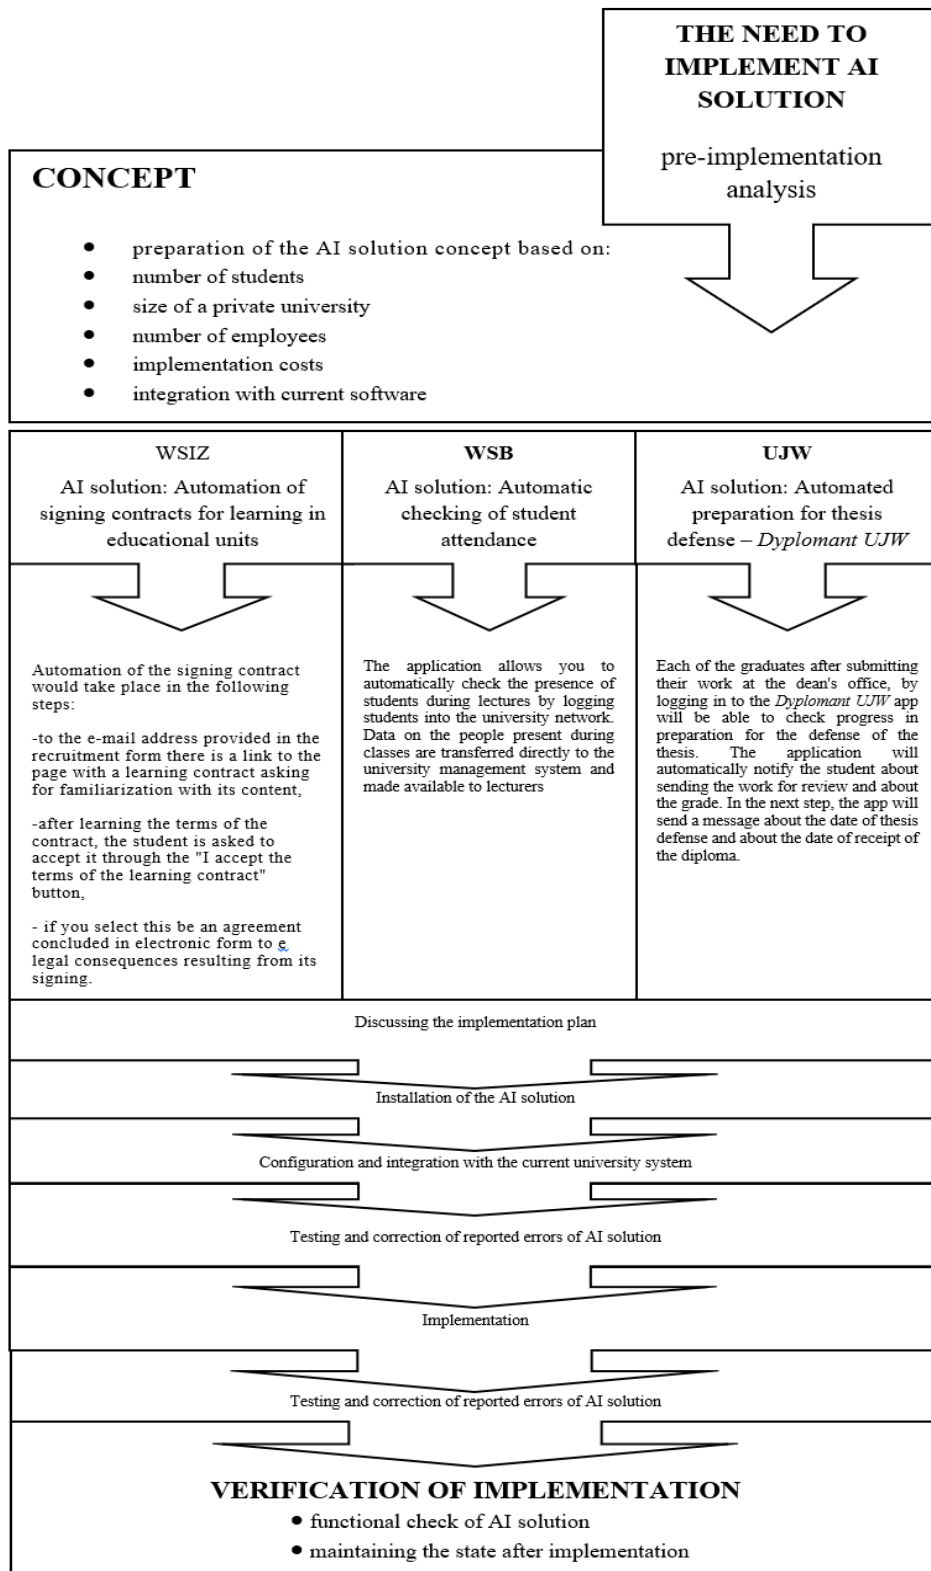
THE NEED TO IMPLEMENT AI SOLUTION

pre-implementation analysis

CONCEPT

- preparation of the AI solution concept based on:
- number of students
- size of a private university
- number of employees
- implementation costs
- integration with current software

| WSIZ | WSB | UJW |
|---|---|---|
| AI solution: Automation of signing contracts for learning in educational units | AI solution: Automatic checking of student attendance | AI solution: Automated preparation for thesis defense – *Dyplomant UJW* |

Automation of the signing contract would take place in the following steps:

-to the e-mail address provided in the recruitment form there is a link to the page with a learning contract asking for familiarization with its content,

-after learning the terms of the contract, the student is asked to accept it through the "I accept the terms of the learning contract" button,

- if you select this be an agreement concluded in electronic form to e legal consequences resulting from its signing.

The application allows you to automatically check the presence of students during lectures by logging students into the university network. Data on the people present during classes are transferred directly to the university management system and made available to lecturers

Each of the graduates after submitting their work at the dean's office, by logging in to the *Dyplomant UJW* app will be able to check progress in preparation for the defense of the thesis. The application will automatically notify the student about sending the work for review and about the grade. In the next step, the app will send a message about the date of thesis defense and about the date of receipt of the diploma.

Discussing the implementation plan

Installation of the AI solution

Configuration and integration with the current university system

Testing and correction of reported errors of AI solution

Implementation

Testing and correction of reported errors of AI solution

VERIFICATION OF IMPLEMENTATION
- functional check of AI solution
- maintaining the state after implementation